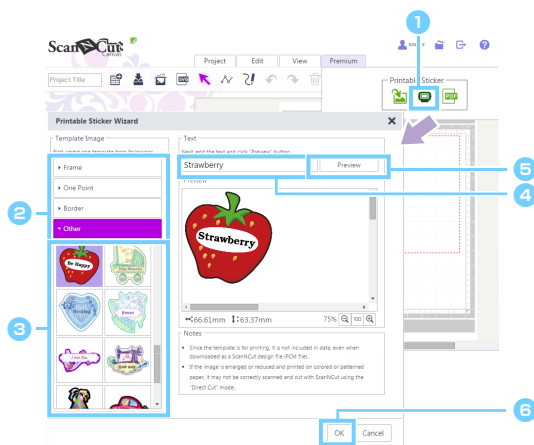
ScanNCut Canvas

Project Edit View Premium

Project Title

Printable Sticker

1

Printable Sticker Wizard

Template Image

First, select one template from following.

Frame

One Point

Border

Other

2

3

Text

Next, edit the text and click "Preview" button.

Strawberry

Preview

5

4

Preview

Strawberry

Be Happy

Happy Birthday

Wedding

Forever

I love You

↔66.61mm ↕63.37mm

75% 100

Notes

• Since the template is for printing, it is not included in data, even when downloaded as a ScanNCut design file (FCM file).

• If the image is enlarged or reduced and printed on colored or patterned paper, it may not be correctly scanned and cut with ScanNCut using the "Direct Cut" mode.

6

OK Cancel